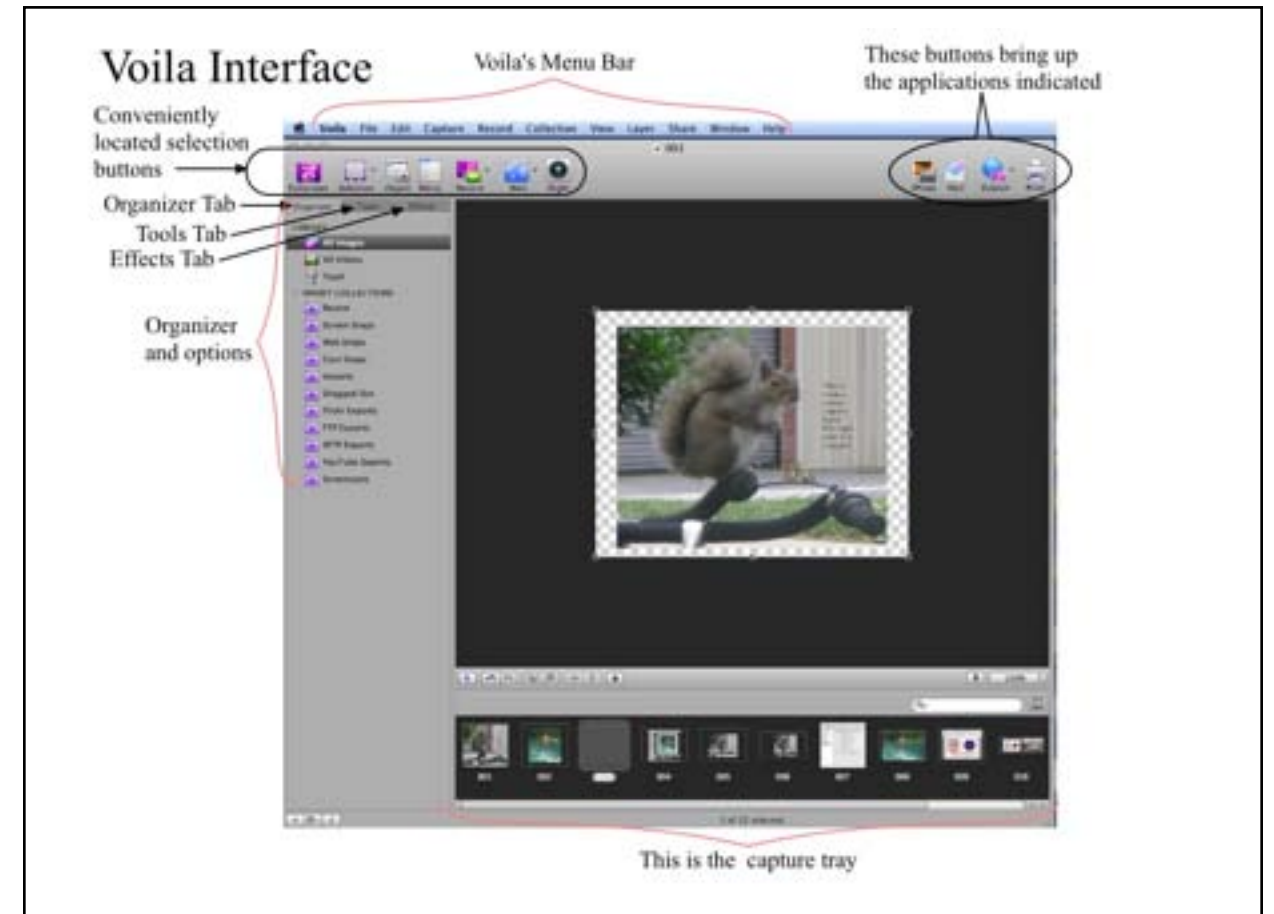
Voila Interface

Voila's Menu Bar

These buttons bring up the applications indicated

Conveniently located selection buttons

Voila File Edit Capture Record Collection View Layer Share Window Help

- 003

Screenshot Selection Object Menu Record Web Single

iPhoto Mail Export Print

Organizer Tab

Tools Tab

Effects Tab

Organizer Tools Effects

All Images

All Videos

Trash

SMART COLLECTIONS

Recent

Screen Snaps

Web Snaps

Cam Snaps

Imports

Snapped Ins

Flickr Exports

FTP Exports

MTP Exports

YouTube Exports

Screencasts

Organizer and options

001 002 003 004 005 006 007 008 009 010

1 of 10 selected

This is the capture tray